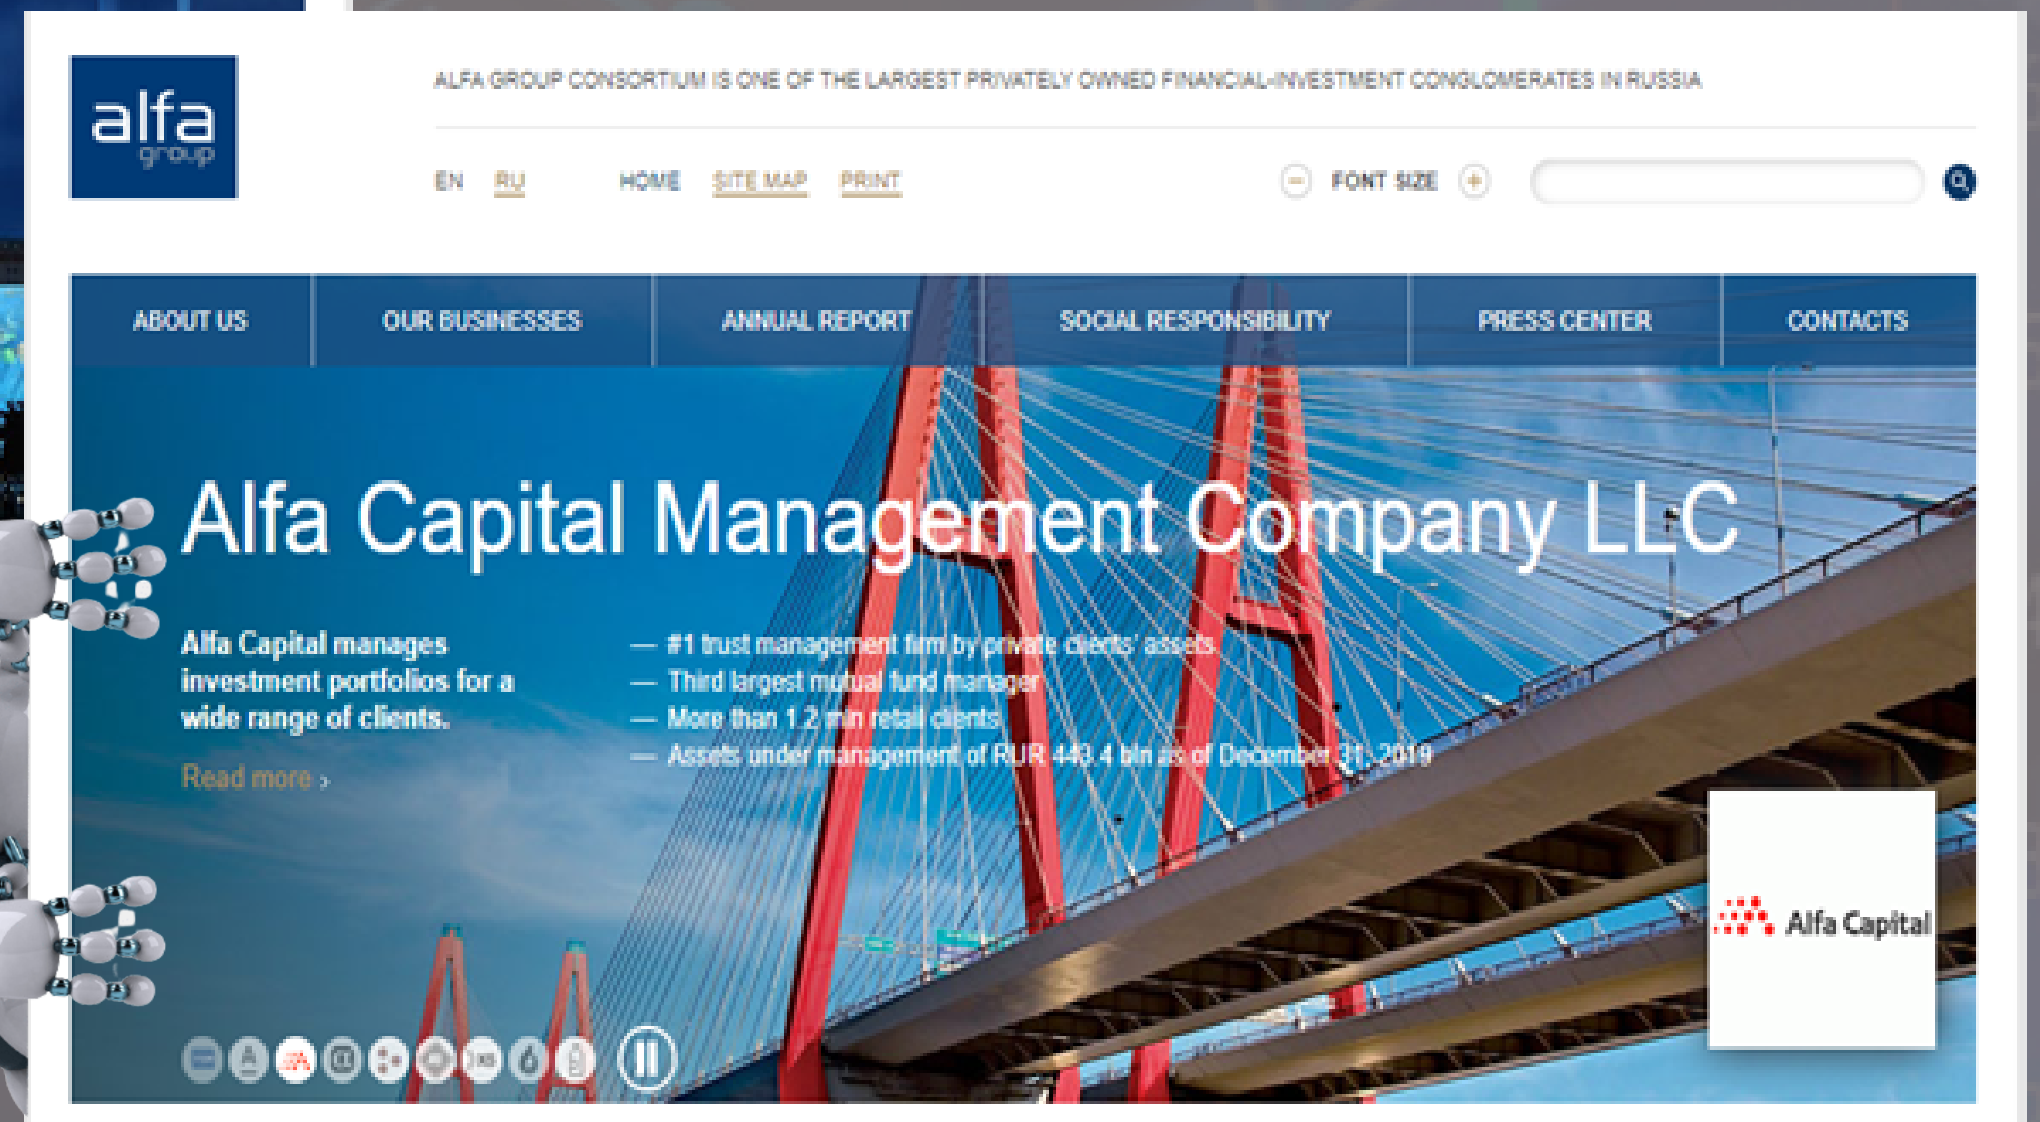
alfa
group

ALFA GROUP CONSORTIUM IS ONE OF THE LARGEST PRIVATELY OWNED FINANCIAL-INVESTMENT CONGLOMERATES IN RUSSIA

EN RU HOME SITE MAP PRINT FONT SIZE

ABOUT US | OUR BUSINESSES | ANNUAL REPORT | SOCIAL RESPONSIBILITY | PRESS CENTER | CONTACTS

Alfa Capital Management Company LLC

Alfa Capital manages investment portfolios for a wide range of clients.

Read more ›

— #1 trust management firm by private clients' assets
— Third largest mutual fund manager
— More than 1.2 mln retail clients
— Assets under management of RUR 443.4 bln as of December 31, 2019

Alfa Capital